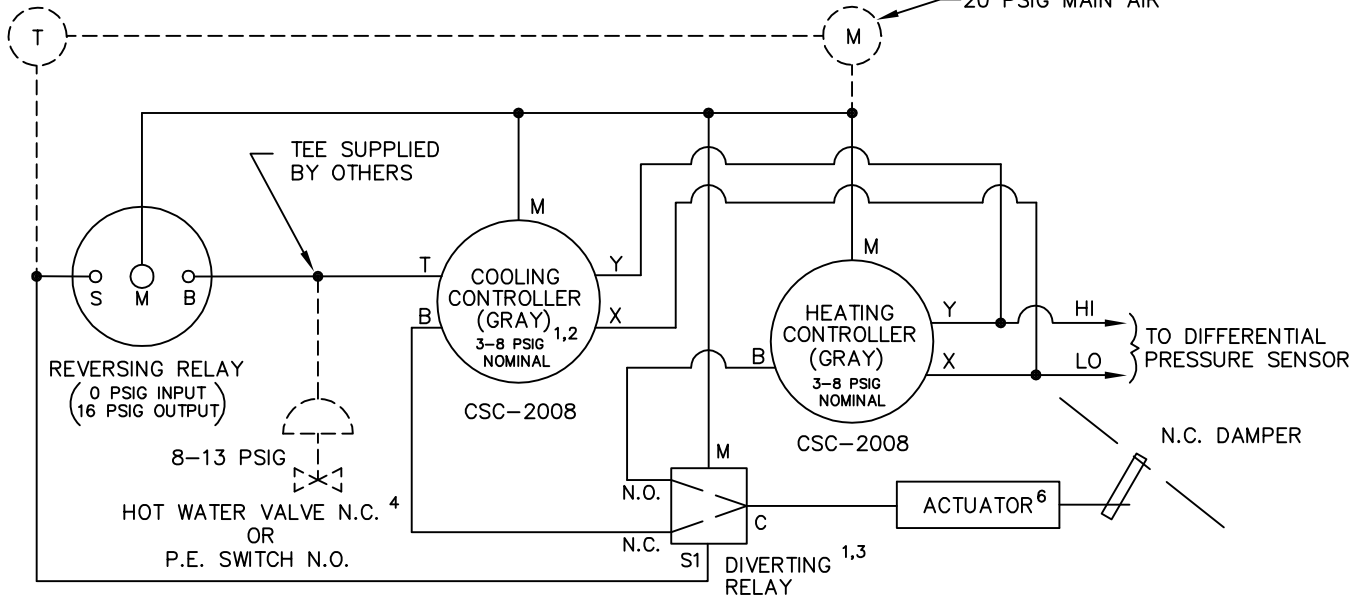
T

M

20 PSIG MAIN AIR

TEE SUPPLIED BY OTHERS

M

S M B

T

COOLING CONTROLLER (GRAY) $^{1,2}$ 3–8 PSIG NOMINAL

Y

X

B

M

HEATING CONTROLLER (GRAY) 3–8 PSIG NOMINAL

Y

X

B

HI

LO

TO DIFFERENTIAL PRESSURE SENSOR

REVERSING RELAY (0 PSIG INPUT 16 PSIG OUTPUT)

CSC–2008

CSC–2008

N.C. DAMPER

8–13 PSIG

HOT WATER VALVE N.C. $^{4}$ OR P.E. SWITCH N.O.

M

N.O.

N.C.

S1

C

ACTUATOR$^{6}$

DIVERTING RELAY $^{1,3}$